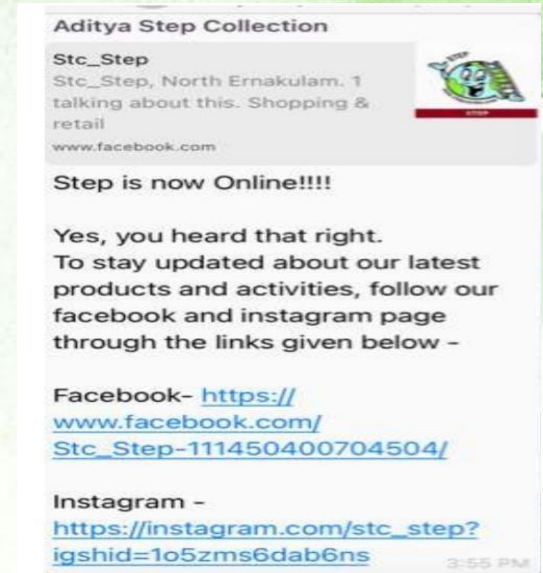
Aditya Step Collection

Stc_Step
Stc_Step, North Ernakulam. 1 talking about this. Shopping & retail
www.facebook.com

STEP

Step is now Online!!!!

Yes, you heard that right.
To stay updated about our latest products and activities, follow our facebook and instagram page through the links given below -

Facebook- https://www.facebook.com/Stc_Step-111450400704504/

Instagram -
https://instagram.com/stc_step?igshid=1o5zms6dab6ns

3:55 PM